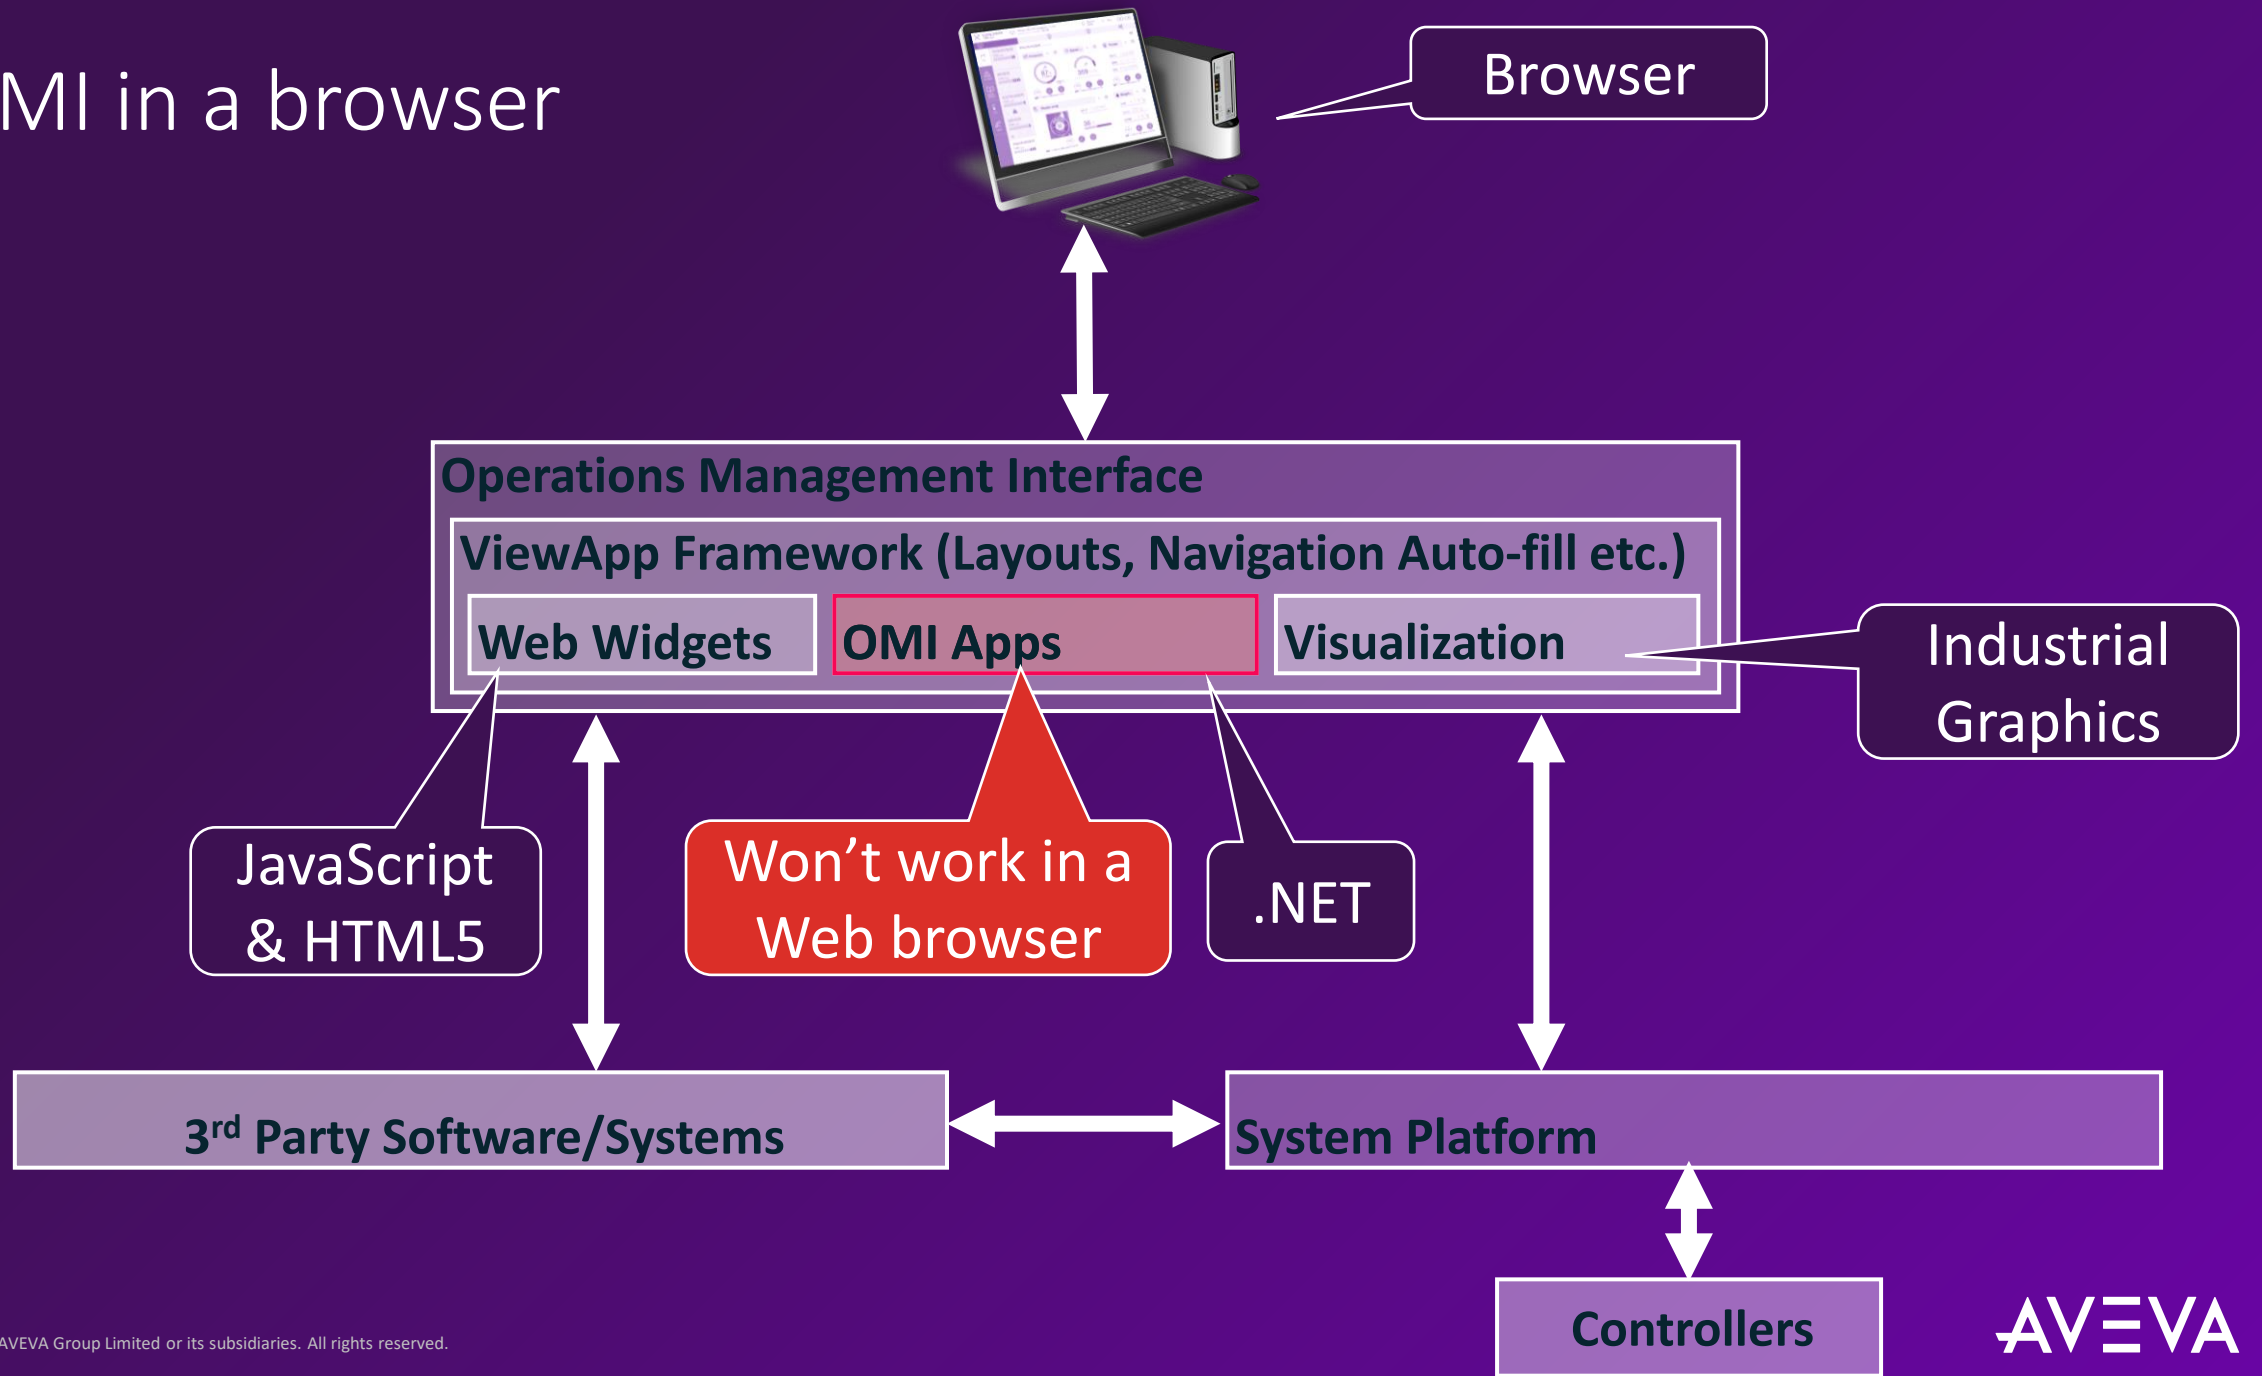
MI in a browser

Browser

Operations Management Interface

ViewApp Framework (Layouts, Navigation Auto-fill etc.)

Web Widgets

OMI Apps

Visualization

Industrial Graphics

JavaScript & HTML5

Won’t work in a Web browser

.NET

3$^{rd}$ Party Software/Systems

System Platform

Controllers

AVEVA Group Limited or its subsidiaries. All rights reserved.

AVEVA